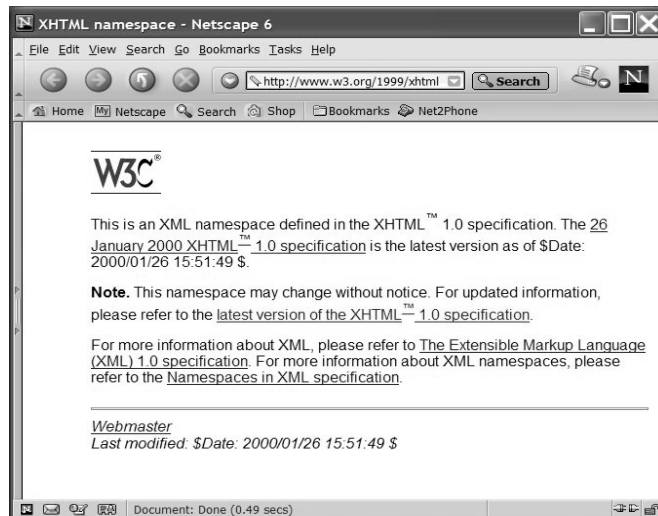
XHTML namespace - Netscape 6

File Edit View Search Go Bookmarks Tasks Help

http://www.w3.org/1999/xhtml Search

N

Home My Netscape Search Shop Bookmarks Net2Phone

W3C®

This is an XML namespace defined in the XHTML™ 1.0 specification. The 26 January 2000 XHTML™ 1.0 specification is the latest version as of $Date: 2000/01/26 15:51:49 $.

**Note.** This namespace may change without notice. For updated information, please refer to the latest version of the XHTML™ 1.0 specification.

For more information about XML, please refer to The Extensible Markup Language (XML) 1.0 specification. For more information about XML namespaces, please refer to the Namespaces in XML specification.

Webmaster
Last modified: $Date: 2000/01/26 15:51:49 $

Document: Done (0.49 secs)